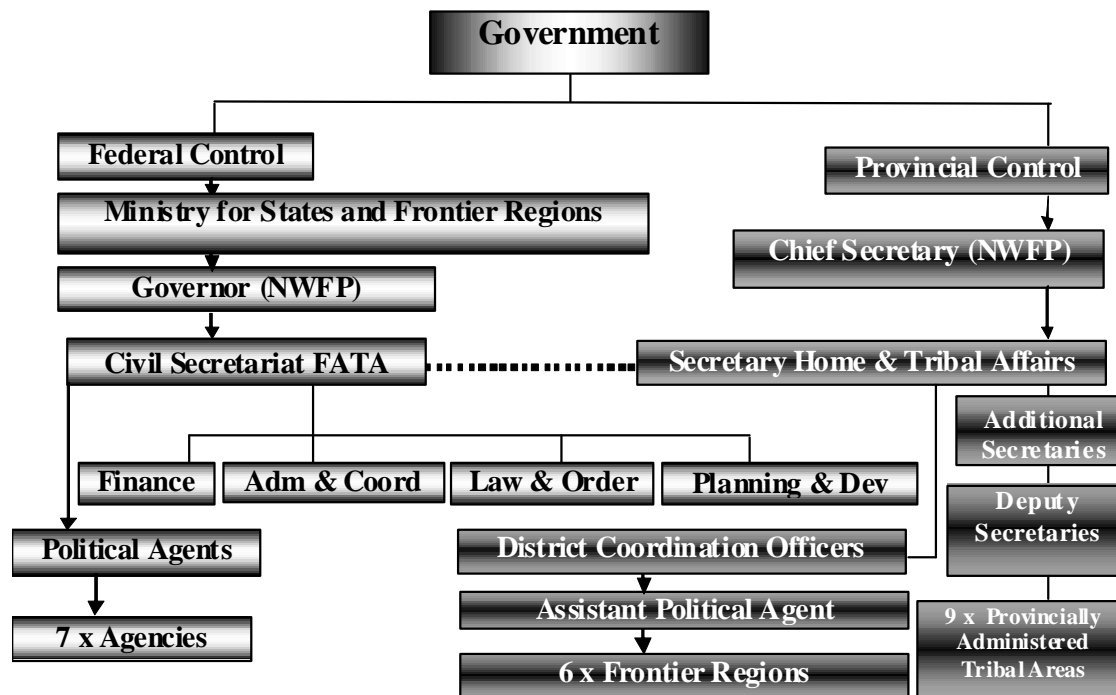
Government

Federal Control

Ministry for States and Frontier Regions

Governor (NWFP)

Civil Secretariat FATA

Finance

Adm & Coord

Law & Order

Planning & Dev

Political Agents

7 x Agencies

Provincial Control

Chief Secretary (NWFP)

Secretary Home & Tribal Affairs

Additional Secretaries

Deputy Secretaries

9 x Provincially Administered Tribal Areas

District Coordination Officers

Assistant Political Agent

6 x Frontier Regions